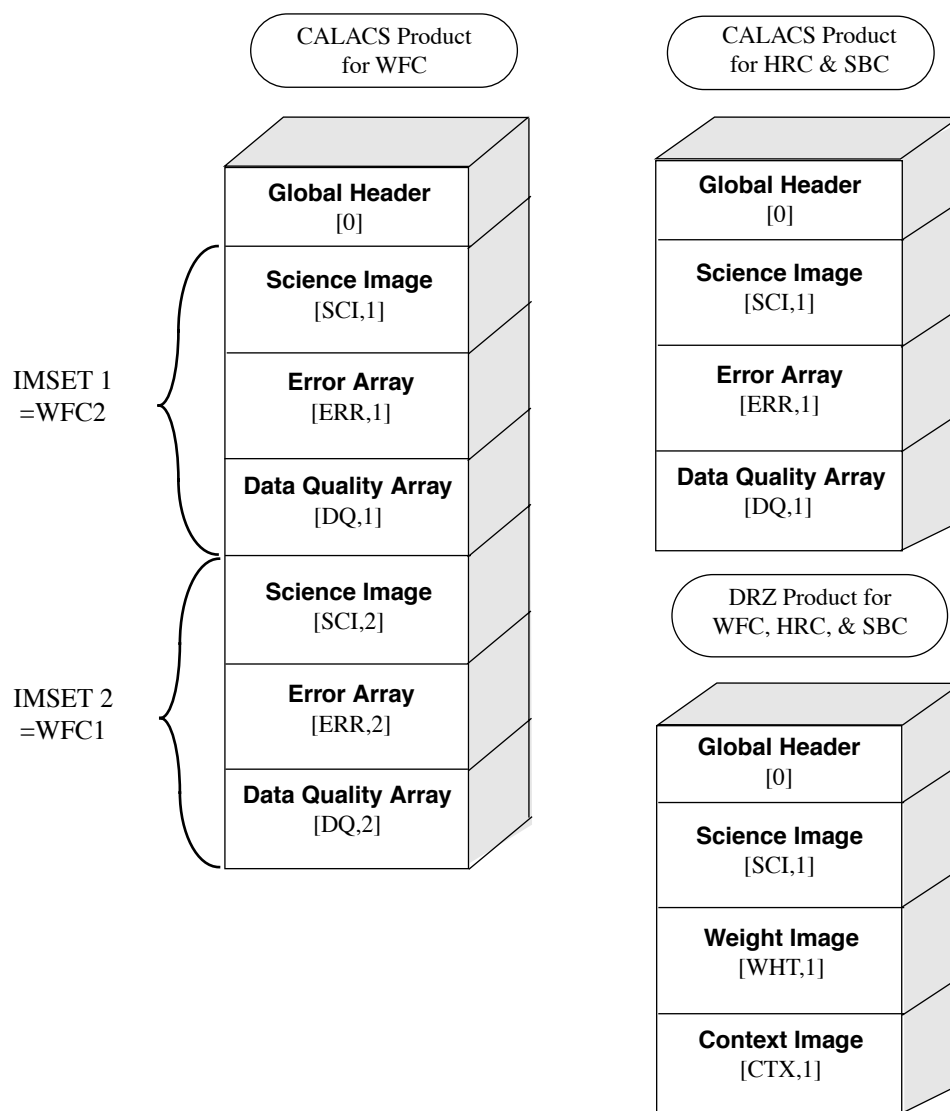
CALACS Product for WFC

Global Header
[0]

IMSET 1
=WFC2

Science Image
[SCI,1]

Error Array
[ERR,1]

Data Quality Array
[DQ,1]

IMSET 2
=WFC1

Science Image
[SCI,2]

Error Array
[ERR,2]

Data Quality Array
[DQ,2]

CALACS Product for HRC & SBC

Global Header
[0]

Science Image
[SCI,1]

Error Array
[ERR,1]

Data Quality Array
[DQ,1]

DRZ Product for WFC, HRC, & SBC

Global Header
[0]

Science Image
[SCI,1]

Weight Image
[WHT,1]

Context Image
[CTX,1]